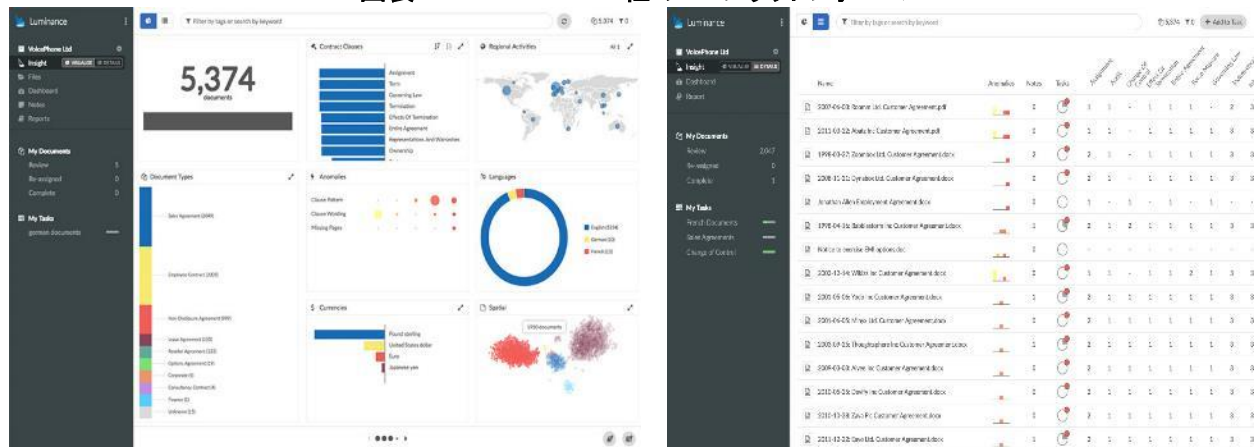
Luminance

VoicePhone Ltd
Insight
Files
Dashboard
Notes
Reports

My Documents
Review 5
Re-assigned 0
Complete 0

My Tasks
german documents

Filter by tags or search by keyword

5,374

5,374
documents

Contract Clauses
Assignment
Term
Governing Law
Termination
Effects Of Termination
Entire Agreement
Representations And Warranties
Ownership

Regional Activities

Document Types
Sales Agreement
Employee Contract
Non Disclosure Agreement
Lease Agreement
Reseller Agreement
Options Agreement
Guarantee
Consultancy Contract
Finance
Unknown

Anomalies
Clause Pattern
Clause Wording
Missing Pages

Languages
English
German
French

Currencies
Pound sterling
United States dollar
Euro
Japanese yen

Spatial

Luminance

VoicePhone Ltd
Insight
Dashboard
Board

My Documents
Review 2,047
Re-assigned 0
Complete 1

My Tasks
French Documents
Sales Agreements
Change of Control

Filter by tags or search by keyword

5,374
Add a task

Name
Anomalies
Notes
Tasks
Assignment
Audit
Change of Control
Effects of Termination
Entire Agreement
Force Majeure
Governing Law

2007-06-08 Zoomer Ltd. Customer Agreement.pdf
2011-03-28 Abatuite Customer Agreement.pdf
1998-03-07 Zoomex Ltd. Customer Agreement.docx
2008-11-21 Dynatex Ltd. Customer Agreement.docx
Jonathan Allen Employment Agreement.docx
1998-04-16 Stablestorm Inc Customer Agreement.docx
Notice to exercise EMI options.doc
2010-12-04 Wilton Inc Customer Agreement.docx
2005-06-06 Yolo Inc Customer Agreement.docx
2006-06-08 Vingo Ltd. Customer Agreement.docx
2008-09-16 Thoughtsharing Inc Customer Agreement.docx
2009-03-08 Alone Inc Customer Agreement.docx
2012-06-26 Zenfire Inc Customer Agreement.docx
2010-12-08 Zaxo Plc Customer Agreement.docx
2011-03-28 Zoox Ltd. Customer Agreement.docx